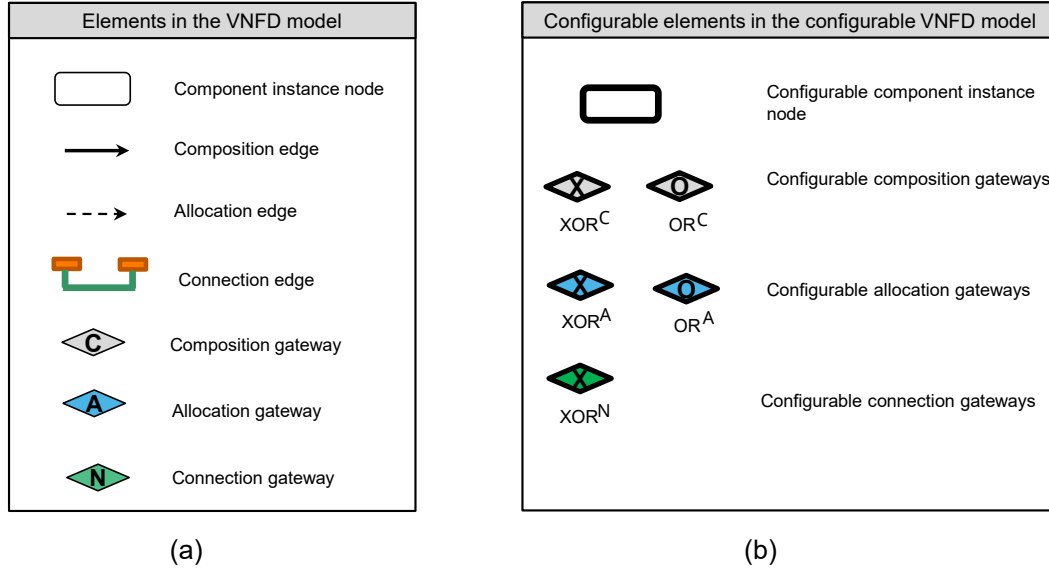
Elements in the VNFD model

Component instance node

Composition edge

Allocation edge

Connection edge

C Composition gateway

A Allocation gateway

N Connection gateway

(a)

Configurable elements in the configurable VNFD model

Configurable component instance node

X O
$XOR^C$ $OR^C$
Configurable composition gateways

X O
$XOR^A$ $OR^A$
Configurable allocation gateways

X
$XOR^N$
Configurable connection gateways

(b)